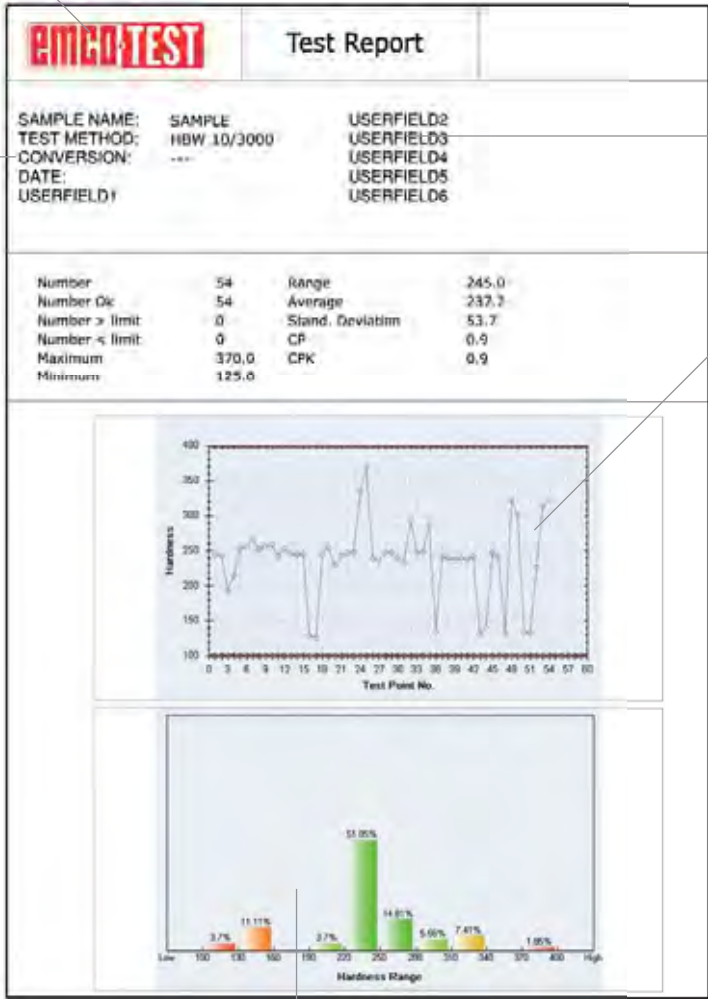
emco-TEST

Test Report

SAMPLE NAME: SAMPLE
TEST METHOD: HBW 10/3000
CONVERSION: ---
DATE:
USERFIELD1

USERFIELD2
USERFIELD3
USERFIELD4
USERFIELD5
USERFIELD6

| | | | |
|---|---|---|---|
| Number | 54 | Range | 245.0 |
| Number Ok | 54 | Average | 237.7 |
| Number > limit | 0 | Stand. Deviation | 53.7 |
| Number < limit | 0 | CP | 0.9 |
| Maximum | 370.0 | CPK | 0.9 |
| Minimum | 125.0 | | |

400
350
300
250
200
150
100
Hardness
0 3 6 9 12 15 18 21 24 27 30 33 36 39 42 45 48 51 54 57 60
Test Point No.

3.7% 11.11% 3.7% 51.85% 14.81% 5.56% 7.41% 1.85%
Low 100 130 160 190 220 250 280 310 340 370 400 High
Hardness Range